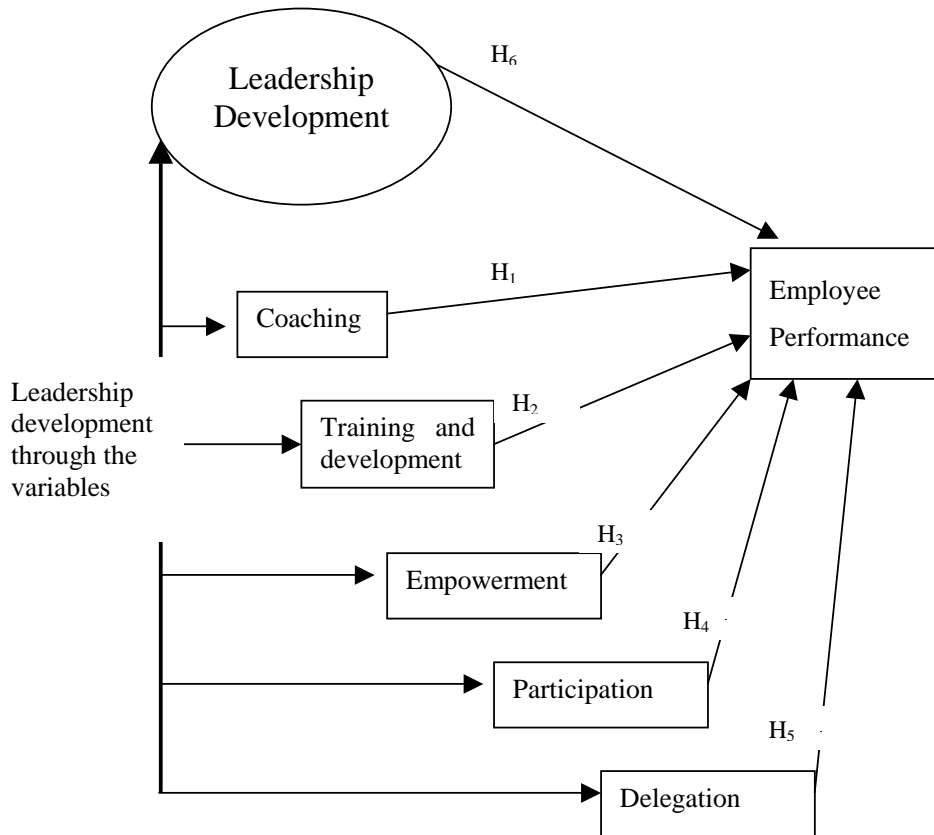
Leadership Development

$H_6$

$H_1$

Coaching

Employee Performance

Leadership development through the variables

$H_2$

Training and development

$H_3$

Empowerment

$H_4$

Participation

$H_5$

Delegation